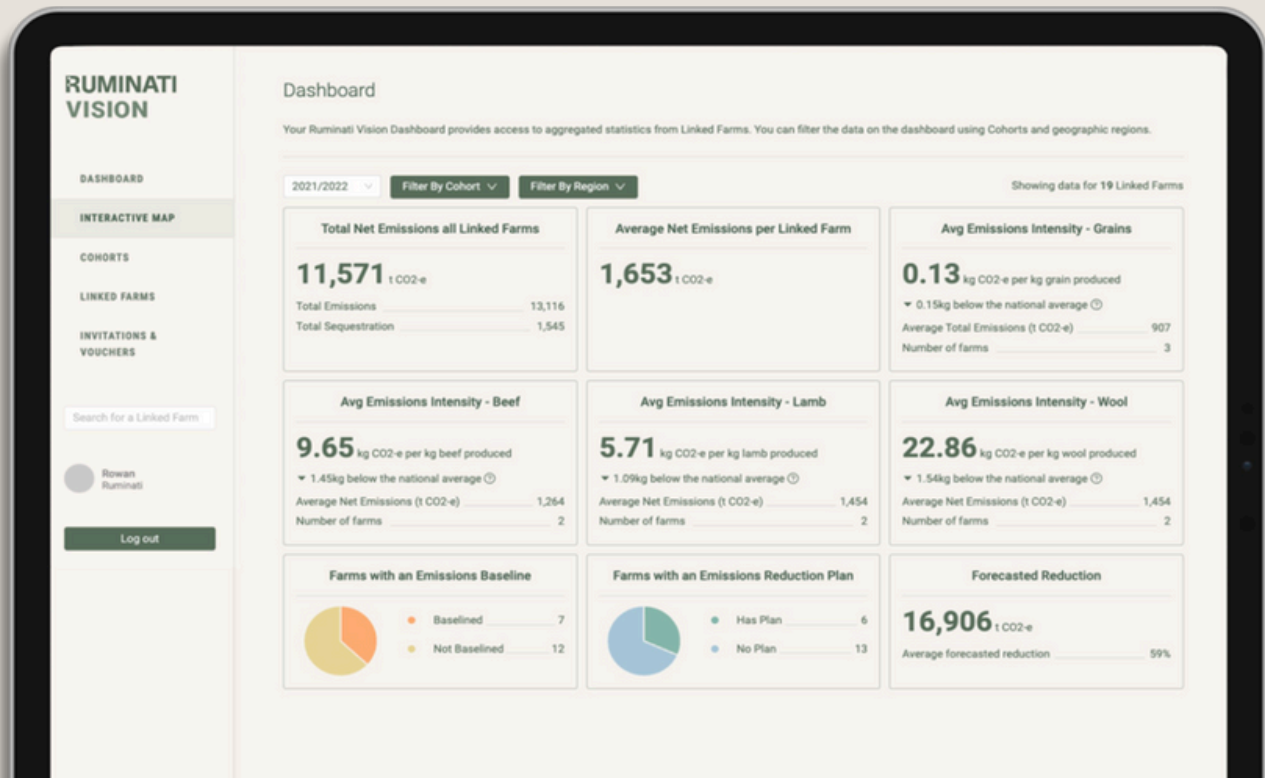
RUMINATI VISION

DASHBOARD

INTERACTIVE MAP

COHORTS

LINKED FARMS

INVITATIONS & VOUCHERS

Search for a Linked Farm

Rowan
Ruminati

Log out

Dashboard

Your Ruminati Vision Dashboard provides access to aggregated statistics from Linked Farms. You can filter the data on the dashboard using Cohorts and geographic regions.

2021/2022

Filter By Cohort

Filter By Region

Showing data for 19 Linked Farms

Total Net Emissions all Linked Farms

11,571 t CO2-e

Total Emissions 13,116

Total Sequestration 1,545

Average Net Emissions per Linked Farm

1,653 t CO2-e

Avg Emissions Intensity - Grains

0.13 kg CO2-e per kg grain produced

0.15kg below the national average

Average Total Emissions (t CO2-e) 907

Number of farms 3

Avg Emissions Intensity - Beef

9.65 kg CO2-e per kg beef produced

1.45kg below the national average

Average Net Emissions (t CO2-e) 1,264

Number of farms 2

Avg Emissions Intensity - Lamb

5.71 kg CO2-e per kg lamb produced

1.09kg below the national average

Average Net Emissions (t CO2-e) 1,454

Number of farms 2

Avg Emissions Intensity - Wool

22.86 kg CO2-e per kg wool produced

1.54kg below the national average

Average Net Emissions (t CO2-e) 1,454

Number of farms 2

Farms with an Emissions Baseline

Baselined 7

Not Baselined 12

Farms with an Emissions Reduction Plan

Has Plan 6

No Plan 13

Forecasted Reduction

16,906 t CO2-e

Average forecasted reduction 59%